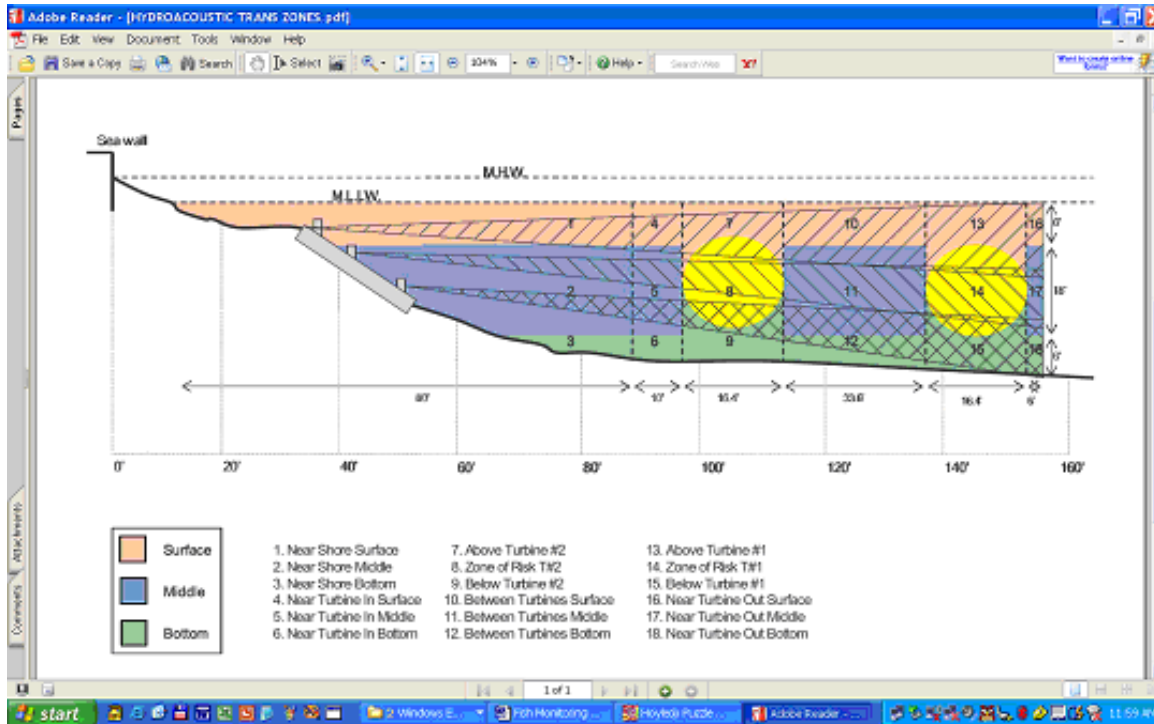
Adobe Reader - [HYDROACOUSTIC TRANS ZONES.pdf]

File Edit View Document Tools Window Help

Save a Copy Search Select 104% Help Search Web

Pages

Sea wall

M.H.W.

M.L.L.W.

1 4 7 10 13 16

2 5 8 11 14 17

3 6 9 12 15 18

6' 18' 6'

60' 10' 16.4' 33.6' 16.4' 6'

0' 20' 40' 60' 80' 100' 120' 140' 160'

Surface

Middle

Bottom

1. Near Shore Surface
2. Near Shore Middle
3. Near Shore Bottom
4. Near Turbine In Surface
5. Near Turbine In Middle
6. Near Turbine In Bottom

7. Above Turbine #2
8. Zone of Risk T#2
9. Below Turbine #2
10. Between Turbines Surface
11. Between Turbines Middle
12. Between Turbines Bottom

13. Above Turbine #1
14. Zone of Risk T#1
15. Below Turbine #1
16. Near Turbine Out Surface
17. Near Turbine Out Middle
18. Near Turbine Out Bottom

Attachments

Comments

1 of 1

start 2 Windows E... Fish Monitoring ... Hoyle's Puzzle ... Adobe Reader - ... 11:59